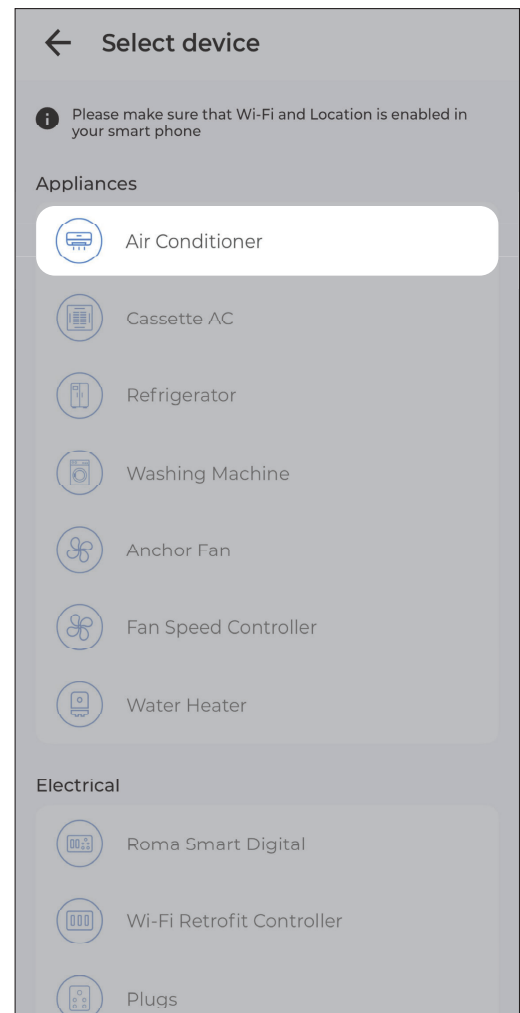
Select device

Please make sure that Wi-Fi and Location is enabled in your smart phone

Appliances

Air Conditioner

Cassette AC

Refrigerator

Washing Machine

Anchor Fan

Fan Speed Controller

Water Heater

Electrical

Roma Smart Digital

Wi-Fi Retrofit Controller

Plugs